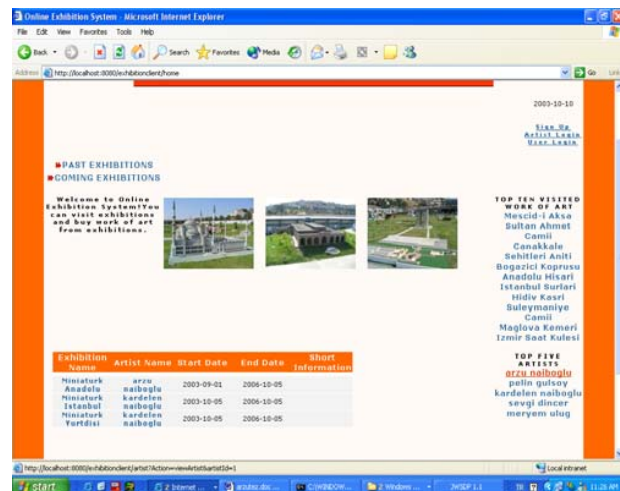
Online Exhibition System - Microsoft Internet Explorer

File Edit View Favorites Tools Help

Back Search Favorites Media

Address http://localhost:8080/exhibitionclient/home

Go

2003-10-10

Sign Up
Artist Login
User Login

PAST EXHIBITIONS
COMING EXHIBITIONS

Welcome to Online Exhibition System!You can visit exhibitions and buy work of art from exhibitions.

TOP TEN VISITED WORK OF ART
Mescid-i Aksa
Sultan Ahmet Camii
Canakkale Sehitleri Aniti
Bogazici Koprusu
Anadolu Hisari
Istanbul Surlari
Hidiv Kasri
Suleymaniye Camii
Maglova Kemeri
Izmir Saat Kulesi

| Exhibition Name | Artist Name | Start Date | End Date | Short Information |
|---|---|---|---|---|
| Miniaturk Anadolu | arzu naiboglu | 2003-09-01 | 2006-10-05 | |
| Miniaturk Istanbul | kardelen naiboglu | 2003-10-05 | 2006-10-05 | |
| Miniaturk Yurtdisi | kardelen naiboglu | 2003-10-05 | 2006-10-05 | |

TOP FIVE ARTISTS
arzu naiboglu
pelin gulsoy
kardelen naiboglu
sevgi dincer
meryem ulug

http://localhost:8080/exhibitionclient/artist?Action=viewArtist&artistId=1

Local intranet

start 2 Internet ... arzusz.doc ... C:\WINDOW... 2 Windows ... JWSDP 1.3 11:26 AM